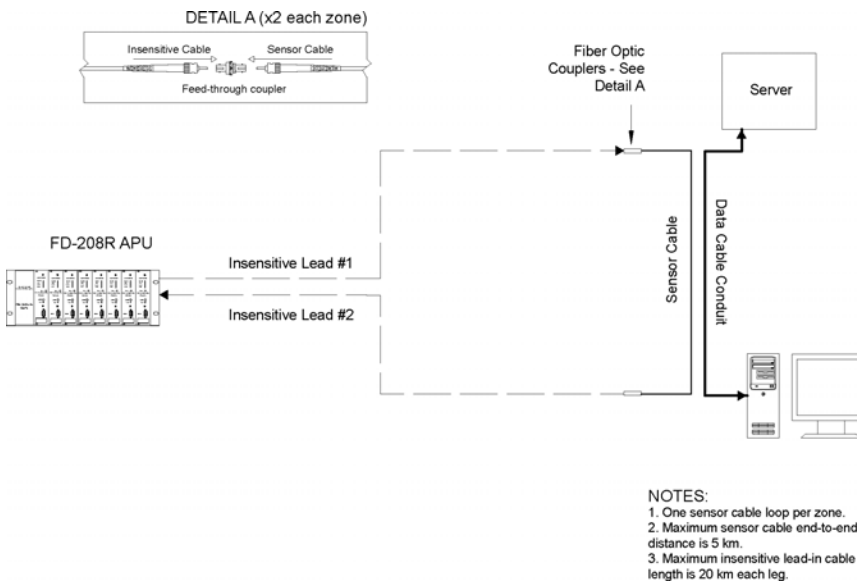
DETAIL A (x2 each zone)

Insensitive Cable

Sensor Cable

Feed-through coupler

Fiber Optic Couplers - See Detail A

Server

FD-208R APU

Insensitive Lead #1

Insensitive Lead #2

Sensor Cable

Data Cable Conduit

NOTES:
1. One sensor cable loop per zone.
2. Maximum sensor cable end-to-end distance is 5 km.
3. Maximum insensitive lead-in cable length is 20 km each leg.